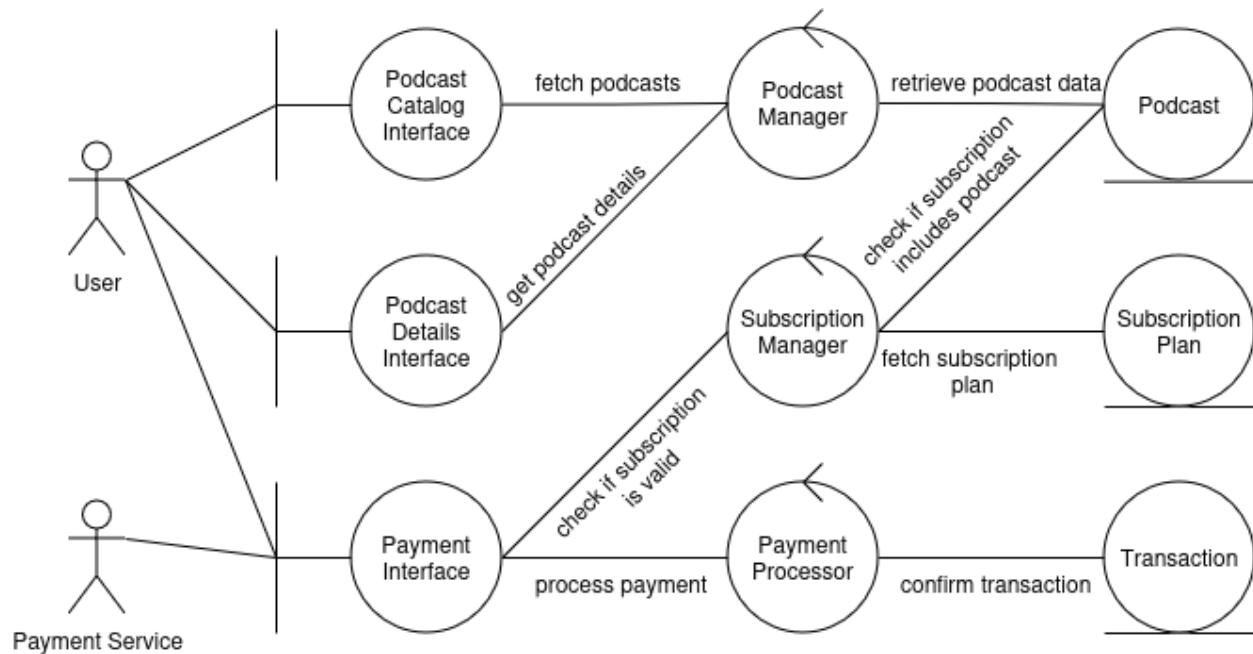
User

Payment Service

Podcast Catalog Interface

Podcast Details Interface

Payment Interface

fetch podcasts

get podcast details

check if subscription is valid

process payment

Podcast Manager

Subscription Manager

Payment Processor

retrieve podcast data

check if subscription includes podcast

fetch subscription plan

confirm transaction

Podcast

Subscription Plan

Transaction